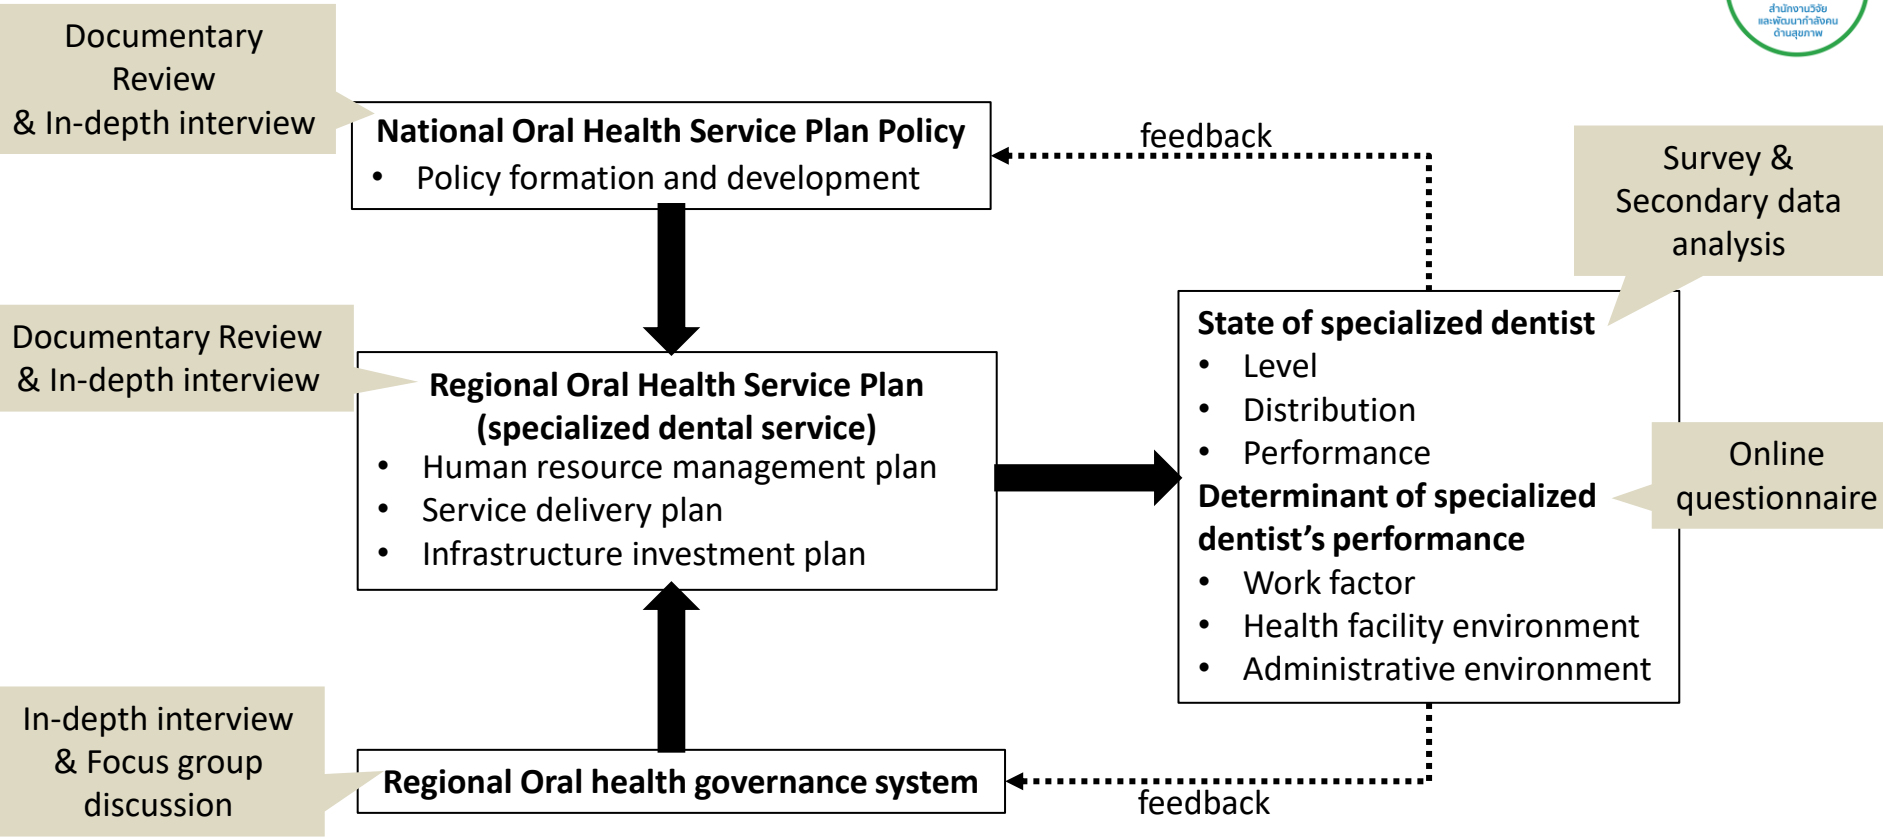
สำนักงานวิจัยและพัฒนากำลังคนด้านสุขภาพ

Documentary Review & In-depth interview

National Oral Health Service Plan Policy
• Policy formation and development

feedback

Survey & Secondary data analysis

Documentary Review & In-depth interview

Regional Oral Health Service Plan (specialized dental service)
• Human resource management plan
• Service delivery plan
• Infrastructure investment plan

State of specialized dentist
• Level
• Distribution
• Performance
Determinant of specialized dentist's performance
• Work factor
• Health facility environment
• Administrative environment

Online questionnaire

In-depth interview & Focus group discussion

Regional Oral health governance system

feedback